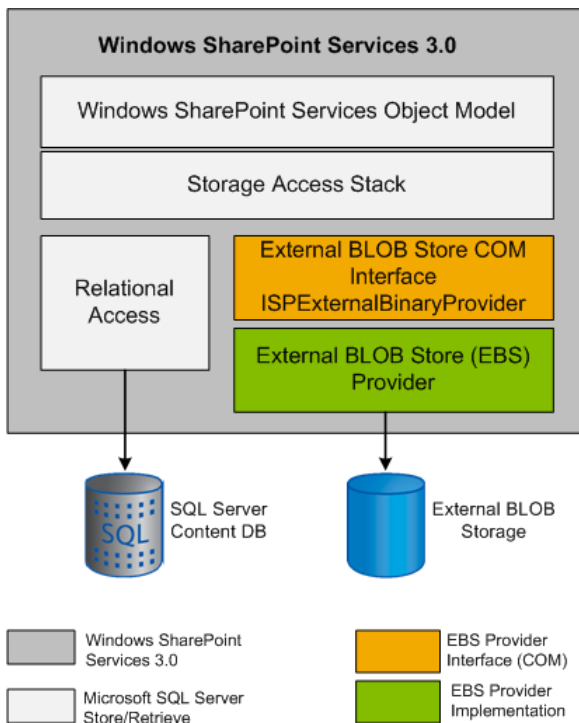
Windows SharePoint Services 3.0

Windows SharePoint Services Object Model

Storage Access Stack

Relational Access

External BLOB Store COM Interface ISPExternalBinaryProvider

External BLOB Store (EBS) Provider

SQL

SQL Server Content DB

External BLOB Storage

Windows SharePoint Services 3.0

EBS Provider Interface (COM)

Microsoft SQL Server Store/Retrieve

EBS Provider Implementation